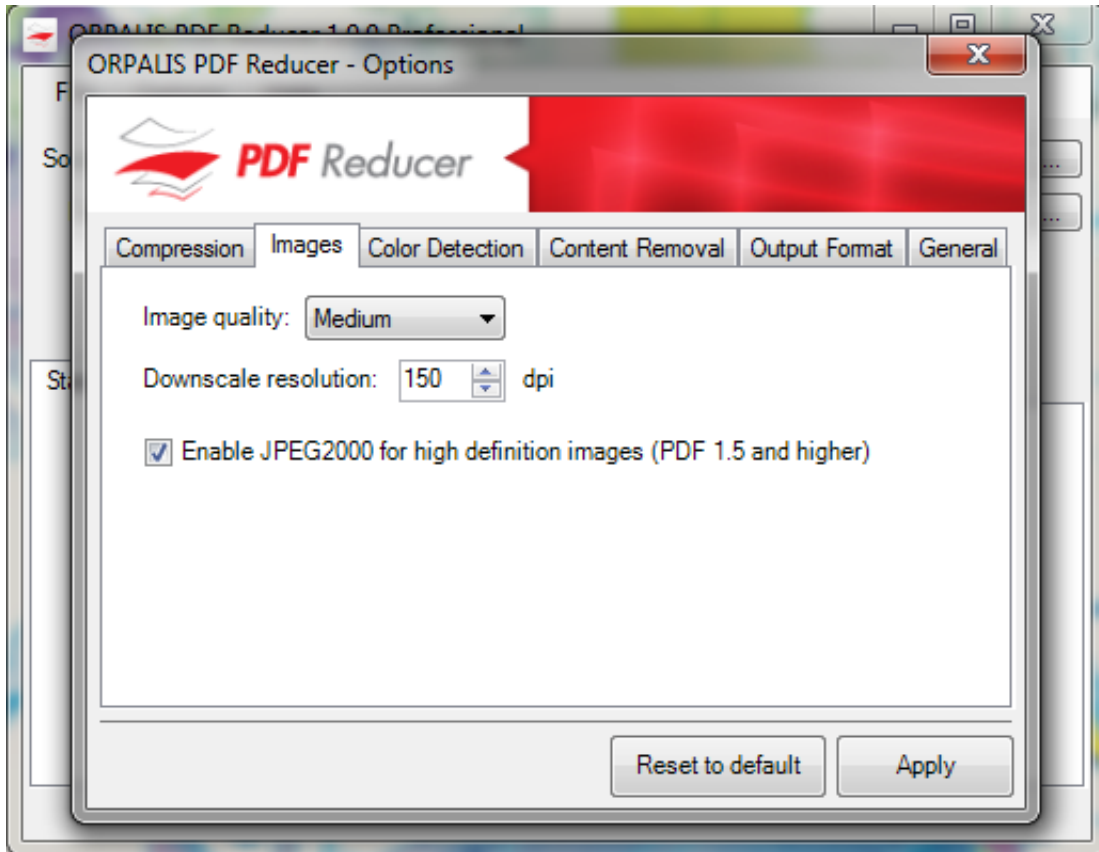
ORPALIS PDF Reducer 1.0.0 Professional

F

So

Sta

ORPALIS PDF Reducer - Options

PDF Reducer

Compression | Images | Color Detection | Content Removal | Output Format | General

Image quality: Medium

Downscale resolution: 150 dpi

Enable JPEG2000 for high definition images (PDF 1.5 and higher)

Reset to default

Apply